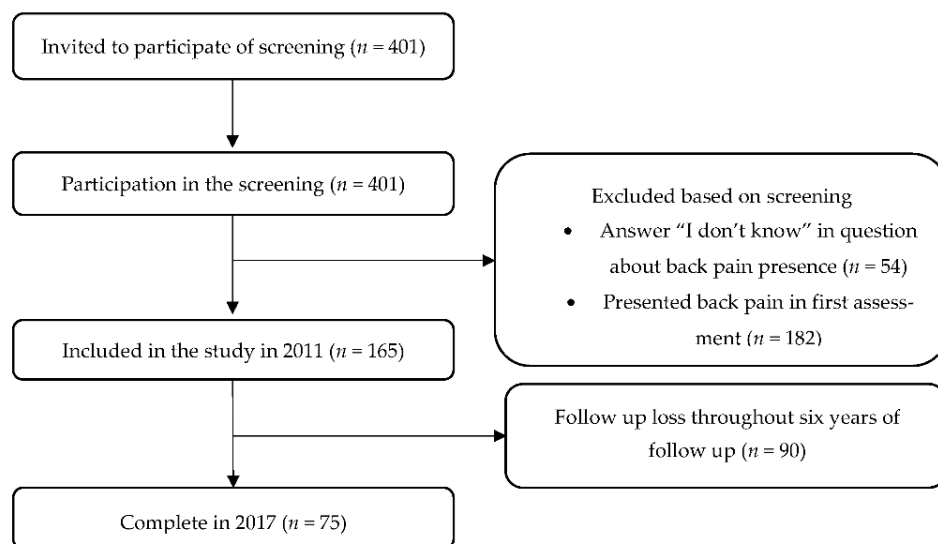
Invited to participate of screening ($n = 401$)

Participation in the screening ($n = 401$)

Excluded based on screening
- Answer “I don't know” in question about back pain presence ($n = 54$)
- Presented back pain in first assessment ($n = 182$)

Included in the study in 2011 ($n = 165$)

Follow up loss throughout six years of follow up ($n = 90$)

Complete in 2017 ($n = 75$)